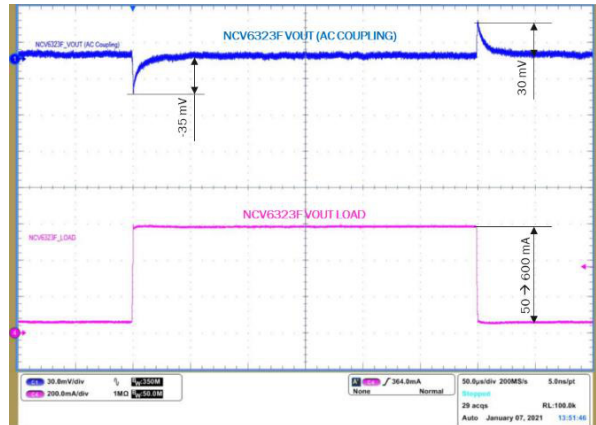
NCV6323F_VOUT (AC Coupling)

NCV6323F VOUT (AC COUPLING)

-35 mV

30 mV

NCV6323F VOUT LOAD

NCV6323F_LOAD

50 → 600 mA

30.0mV/div
200.0mA/div
350M
1MΩ
50.0M
364.0mA
None
Normal
50.0µs/div 200MS/s 5.0ns/pt
Stopped
29 acqs RL:100.0k
Auto January 07, 2021 13:51:46